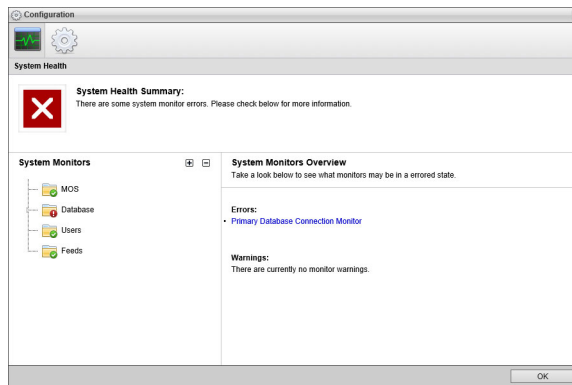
Configuration

System Health

System Health Summary:
There are some system monitor errors. Please check below for more information.

System Monitors

MOS
Database
Users
Feeds

System Monitors Overview
Take a look below to see what monitors may be in a errored state.

Errors:
• Primary Database Connection Monitor

Warnings:
There are currently no monitor warnings.

OK